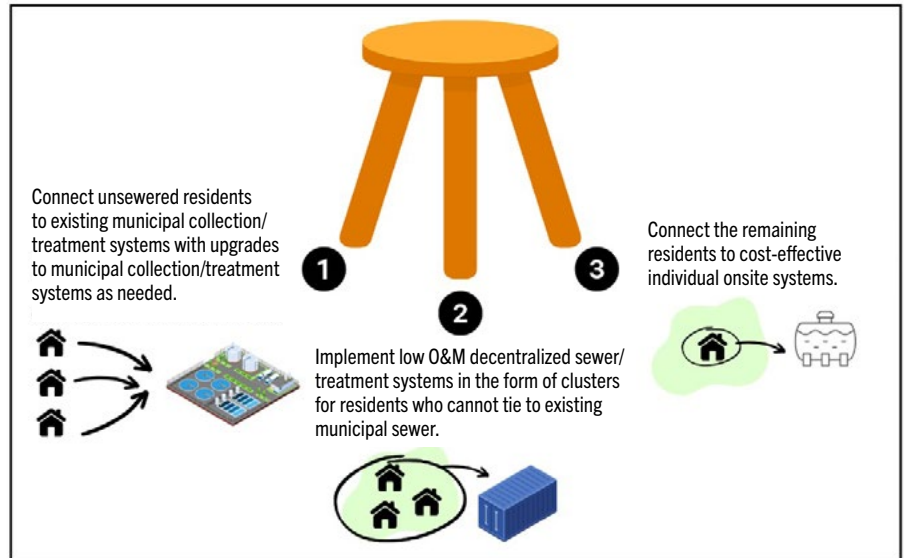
Connect unsewered residents to existing municipal collection/treatment systems with upgrades to municipal collection/treatment systems as needed.

1

2

3

Implement low O&M decentralized sewer/treatment systems in the form of clusters for residents who cannot tie to existing municipal sewer.

Connect the remaining residents to cost-effective individual onsite systems.